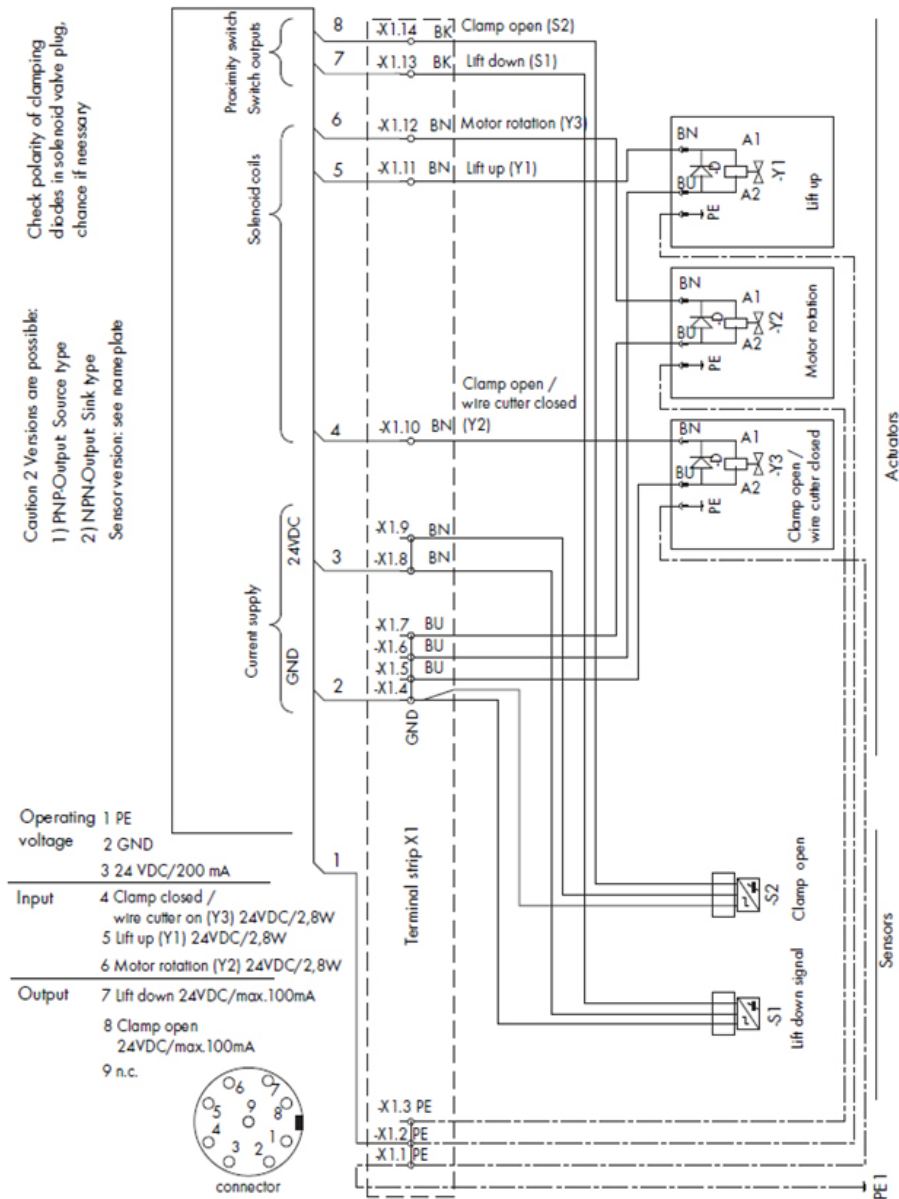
Check polarity of clamping diodes in solenoid valve plug, chance if neessary

Caution 2 Versions are possible:
1) PNP-Output Source type
2) NPN-Output Sink type
Sensor version: see nameplate

Proximity switch
Switch outputs

Solenoid coils

Current supply
24VDC
GND

8 -X1.14 BK Clamp open (S2)
7 -X1.13 BK Lift down (S1)
6 -X1.12 BN Motor rotation (Y3)
5 -X1.11 BN Lift up (Y1)
Clamp open / wire cutter closed
4 -X1.10 BN (Y2)
-X1.9 BN
3 -X1.8 BN
-X1.7 BU
-X1.6 BU
-X1.5 BU
2 -X1.4
GND
1

Terminal strip X1

BN A1 BU A2 PE -Y1 Lift up
BN A1 BU A2 PE -Y2 Motor rotation
BN A1 BU A2 PE -Y3 Clamp open / wire cutter closed

Actuators

-S2 Clamp open
-S1 Lift down signal

Sensors

-X1.3 PE
-X1.2 PE
-X1.1 PE
PE 1

Operating voltage 1 PE
2 GND
3 24 VDC/200 mA
Input 4 Clamp closed / wire cutter on (Y3) 24VDC/2,8W
5 Lift up (Y1) 24VDC/2,8W
6 Motor rotation (Y2) 24VDC/2,8W
Output 7 Lift down 24VDC/max.100mA
8 Clamp open 24VDC/max.100mA
9 n.c.

6 7 5 9 8 4 1 3 2
connector